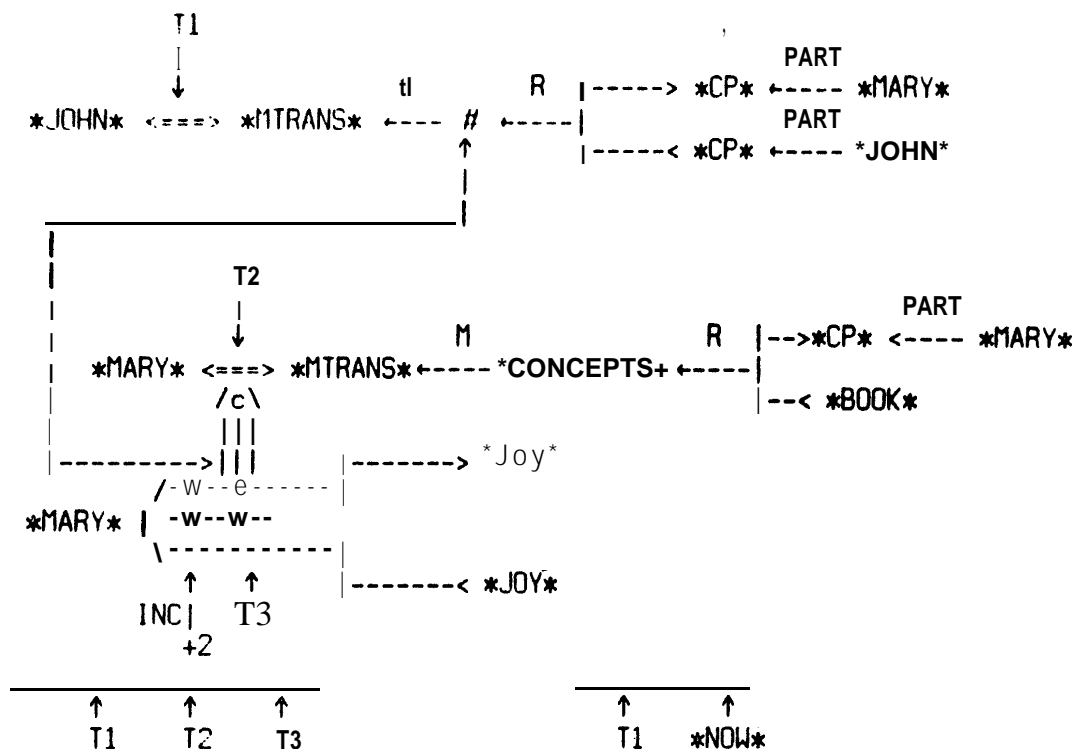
T1
*JOHN* <===> *MTRANS* ←--- tl # ←---- R |----> *CP* ←---- PART *MARY*
|-----< *CP* ←---- PART *JOHN*

T2
*MARY* <===> *MTRANS* ←---- M *CONCEPTS+ ←---- R |-->*CP* <---- PART *MARY*
|--< *BOOK*
/c\
|||
|--------->||| |-------> *Joy*
/-w--e------|
*MARY* | -w--w--
\-----------|
|-------< *JOY*
INC| T3
+2

T1 T2 T3

T1 *NOW*